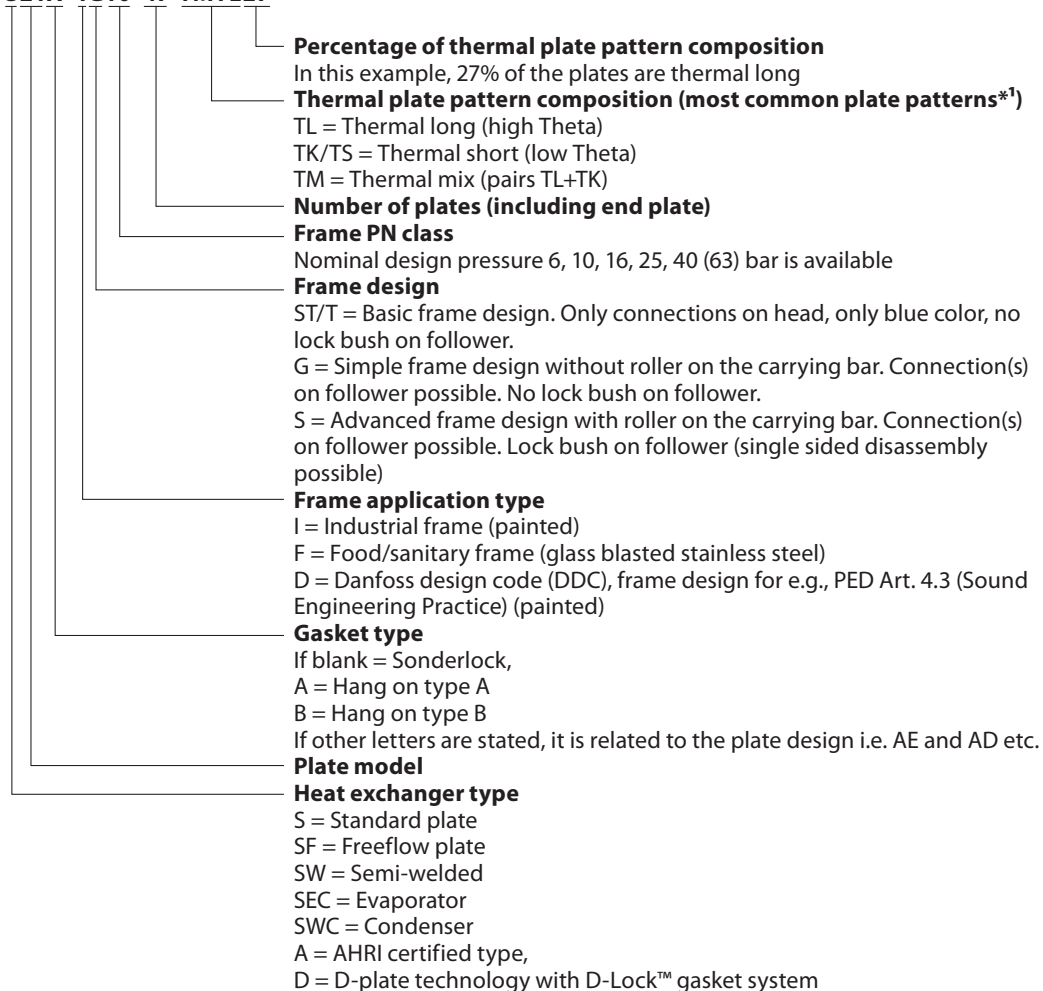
Percentage of thermal plate pattern composition
In this example, 27% of the plates are thermal long

Thermal plate pattern composition (most common plate patterns*$^1$)
TL = Thermal long (high Theta)
TK/TS = Thermal short (low Theta)
TM = Thermal mix (pairs TL+TK)

Number of plates (including end plate)

Frame PN class
Nominal design pressure 6, 10, 16, 25, 40 (63) bar is available

Frame design
ST/T = Basic frame design. Only connections on head, only blue color, no lock bush on follower.
G = Simple frame design without roller on the carrying bar. Connection(s) on follower possible. No lock bush on follower.
S = Advanced frame design with roller on the carrying bar. Connection(s) on follower possible. Lock bush on follower (single sided disassembly possible)

Frame application type
I = Industrial frame (painted)
F = Food/sanitary frame (glass blasted stainless steel)
D = Danfoss design code (DDC), frame design for e.g., PED Art. 4.3 (Sound Engineering Practice) (painted)

Gasket type
If blank = Sonderlock,
A = Hang on type A
B = Hang on type B
If other letters are stated, it is related to the plate design i.e. AE and AD etc.

Plate model

Heat exchanger type
S = Standard plate
SF = Freeflow plate
SW = Semi-welded
SEC = Evaporator
SWC = Condenser
A = AHRI certified type,
D = D-plate technology with D-Lock™ gasket system